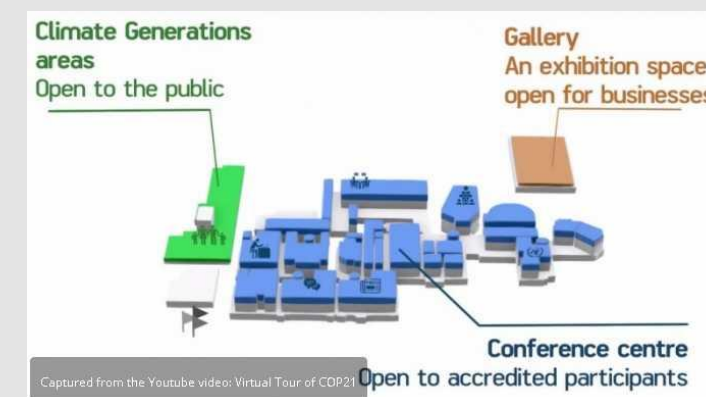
Climate Generations areas
Open to the public

Gallery
An exhibition space
open for businesses

Conference centre
Open to accredited participants

Captured from the Youtube video: Virtual Tour of COP21